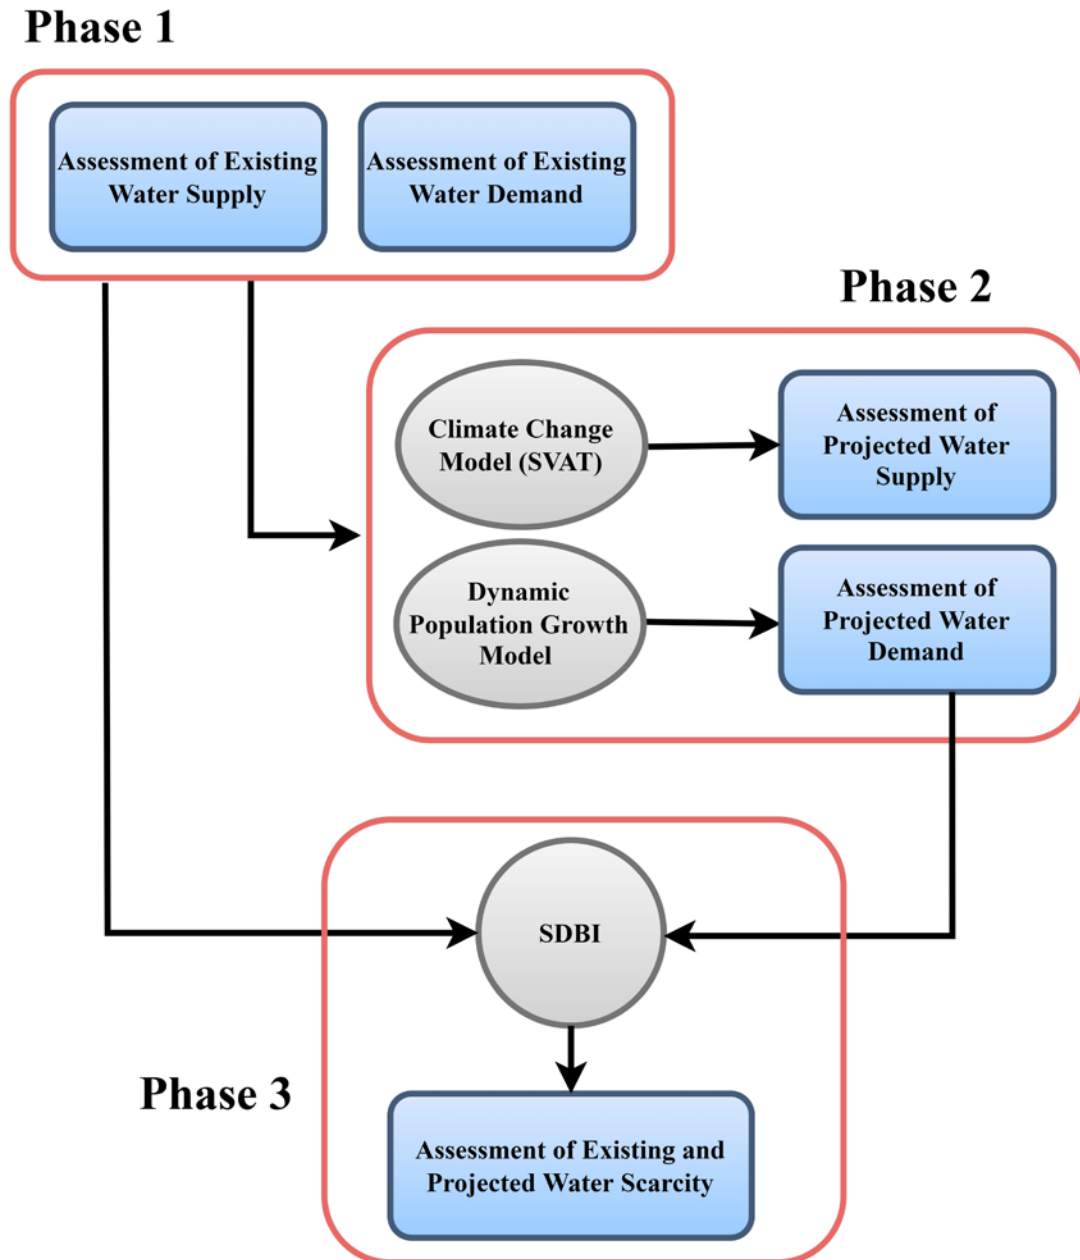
Phase 1

Assessment of Existing Water Supply

Assessment of Existing Water Demand

Phase 2

Climate Change Model (SVAT)

Assessment of Projected Water Supply

Dynamic Population Growth Model

Assessment of Projected Water Demand

SDBI

Phase 3

Assessment of Existing and Projected Water Scarcity